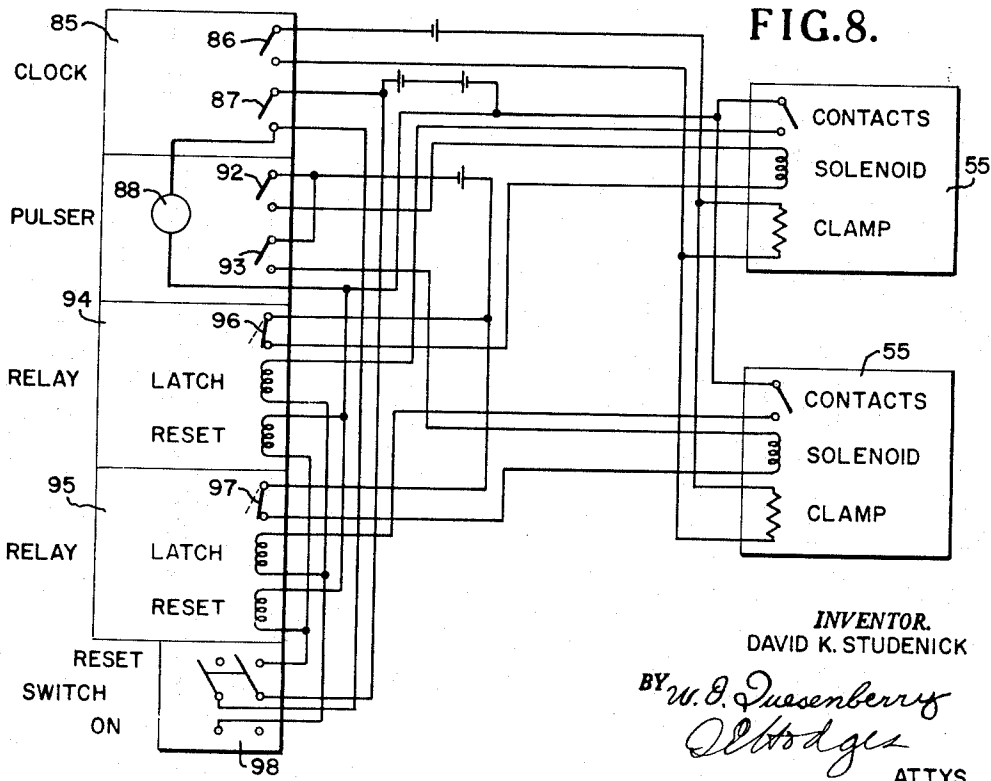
FIG.8.

85
CLOCK
86
87
PULSER
88
92
93
94
RELAY
96
LATCH
RESET
95
RELAY
97
LATCH
RESET
RESET
SWITCH
ON
98

CONTACTS
SOLENOID
CLAMP
55

55
CONTACTS
SOLENOID
CLAMP

INVENTOR.
DAVID K. STUDENICK

BY W. O. Duesenberry
O. E. Hodges
ATTYS.